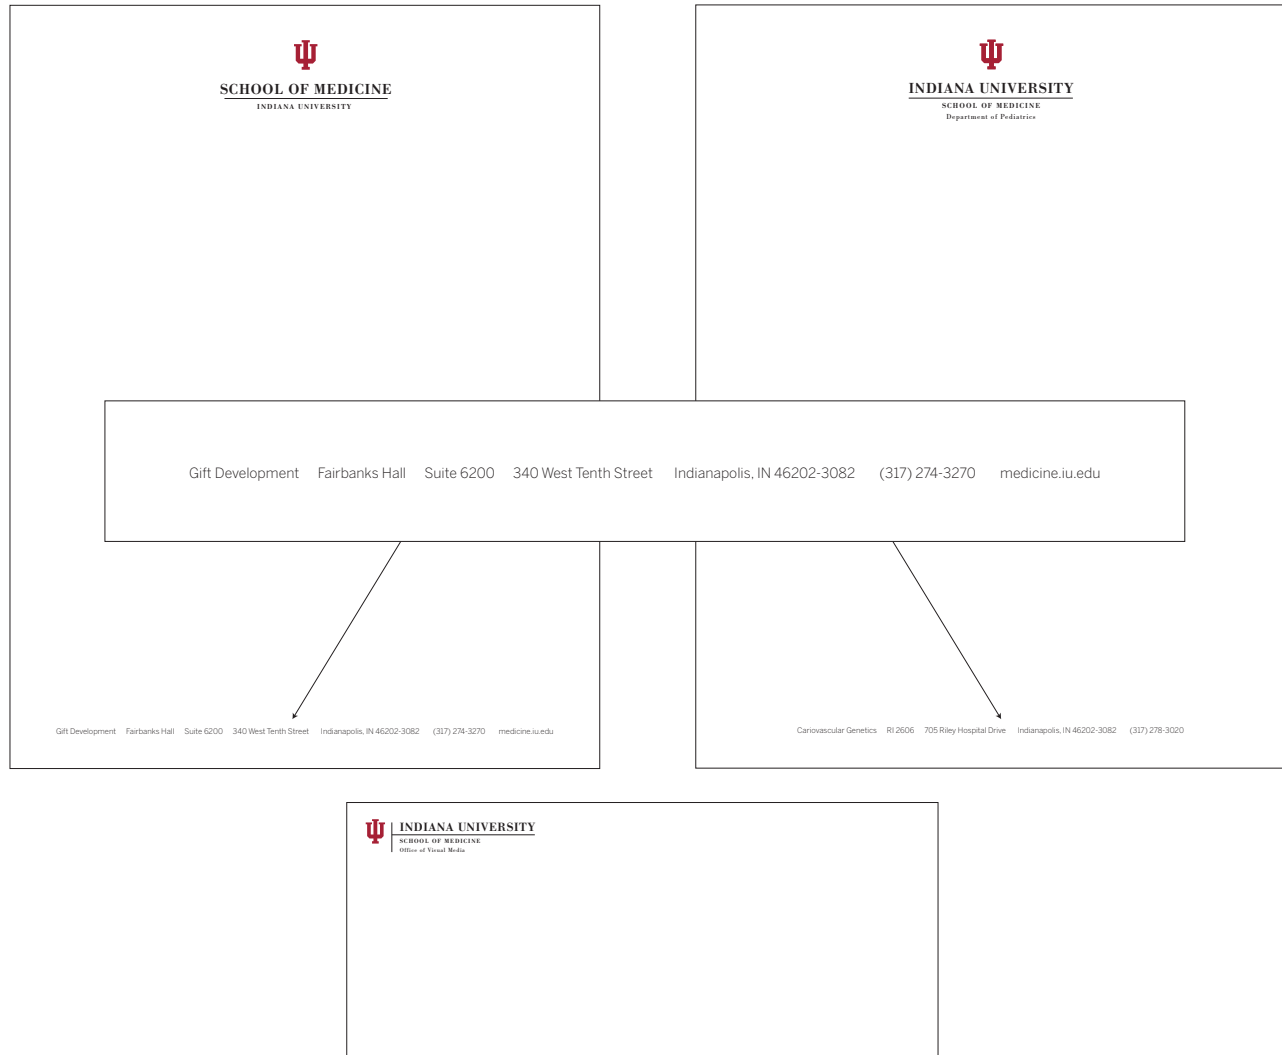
SCHOOL OF MEDICINE
INDIANA UNIVERSITY

INDIANA UNIVERSITY
SCHOOL OF MEDICINE
Department of Pediatrics

Gift Development Fairbanks Hall Suite 6200 340 West Tenth Street Indianapolis, IN 46202-3082 (317) 274-3270 medicine.iu.edu

Gift Development Fairbanks Hall Suite 6200 340 West Tenth Street Indianapolis, IN 46202-3082 (317) 274-3270 medicine.iu.edu

Cariovascular Genetics RI 2606 705 Riley Hospital Drive Indianapolis, IN 46202-3082 (317) 278-3020

INDIANA UNIVERSITY
SCHOOL OF MEDICINE
Office of Visual Media